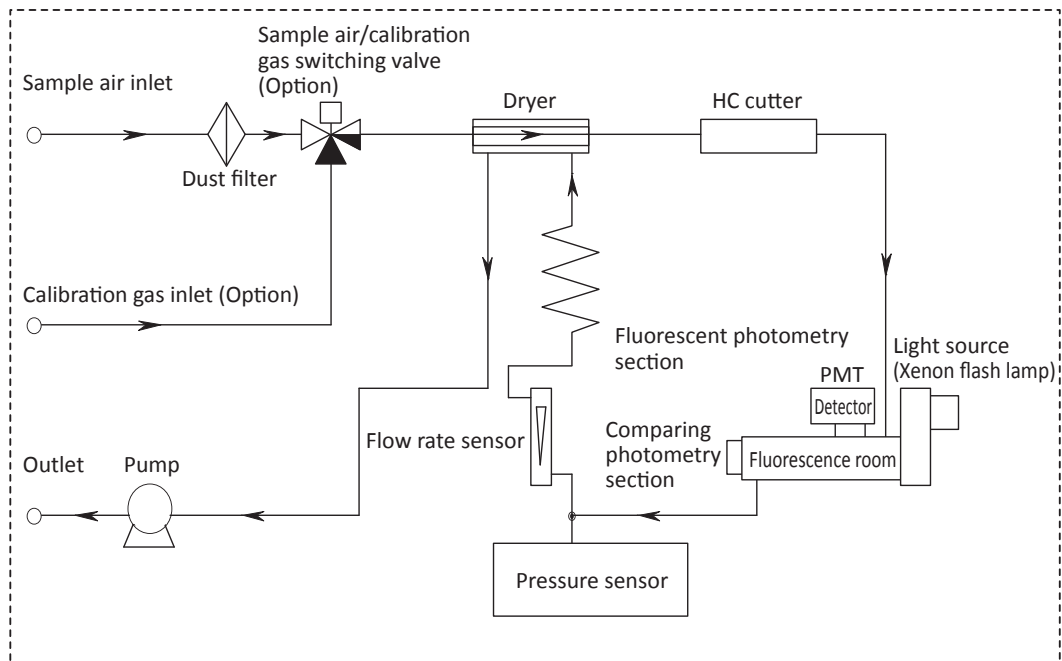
Sample air/calibration gas switching valve (Option)

Sample air inlet

Dryer

HC cutter

Dust filter

Calibration gas inlet (Option)

Fluorescent photometry section

PMT

Light source (Xenon flash lamp)

Detector

Flow rate sensor

Comparing photometry section

Fluorescence room

Outlet

Pump

Pressure sensor